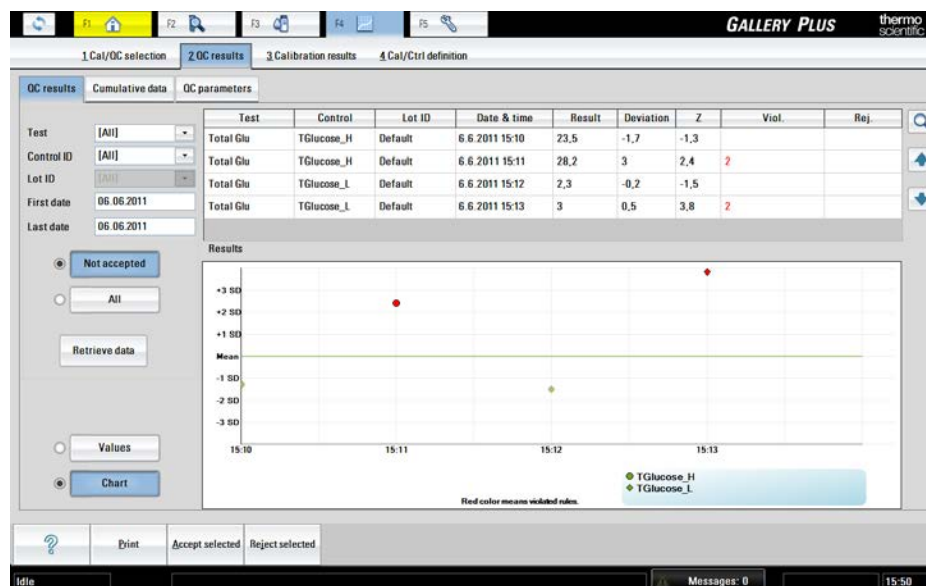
F1 F2 F3 F4 F5

GALLERY PLUS

thermo scientific

1 Cal/QC selection
2 QC results
3 Calibration results
4 Cal/Ctrl definition

QC results
Cumulative data
QC parameters

Test [All]
Control ID [All]
Lot ID [All]
First date 06.06.2011
Last date 06.06.2011

| Test | Control | Lot ID | Date & time | Result | Deviation | Z | Viol. | Rej. |
|---|---|---|---|---|---|---|---|---|
| Total Glu | TGlucose_H | Default | 6.6.2011 15:10 | 23,5 | -1,7 | -1,3 | | |
| Total Glu | TGlucose_H | Default | 6.6.2011 15:11 | 28,2 | 3 | 2,4 | 2 | |
| Total Glu | TGlucose_L | Default | 6.6.2011 15:12 | 2,3 | -0,2 | -1,5 | | |
| Total Glu | TGlucose_L | Default | 6.6.2011 15:13 | 3 | 0,5 | 3,8 | 2 | |

Results

Not accepted
All
Retrieve data

+3 SD
+2 SD
+1 SD
Mean
-1 SD
-2 SD
-3 SD
15:10
15:11
15:12
15:13

TGlucose_H
TGlucose_L

Red color means violated rules.

Values
Chart

Print
Accept selected
Reject selected

Idle
Messages: 0
15:50